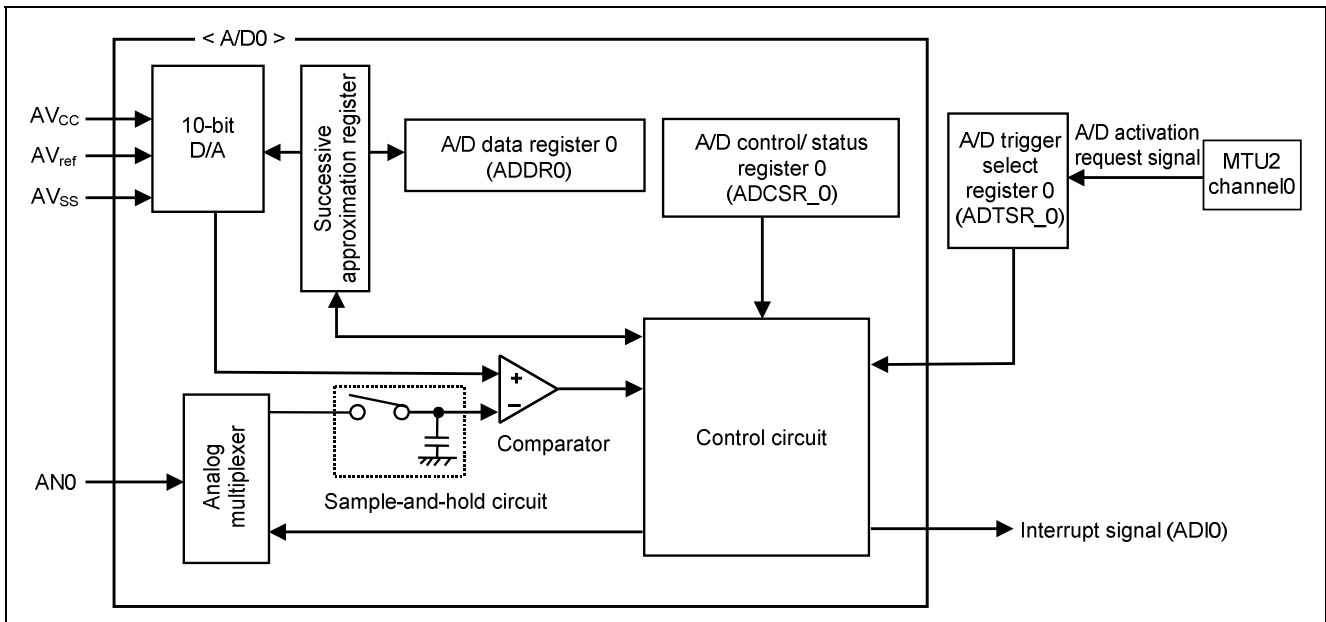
< A/D0 >

$AV_{CC}$

$AV_{ref}$

$AV_{SS}$

10-bit D/A

Successive approximation register

A/D data register 0 (ADDR0)

A/D control/ status register 0 (ADCSR_0)

A/D trigger select register 0 (ADTSR_0)

A/D activation request signal

MTU2 channel0

+

−

Comparator

Control circuit

Analog multiplexer

AN0

Sample-and-hold circuit

Interrupt signal (ADI0)